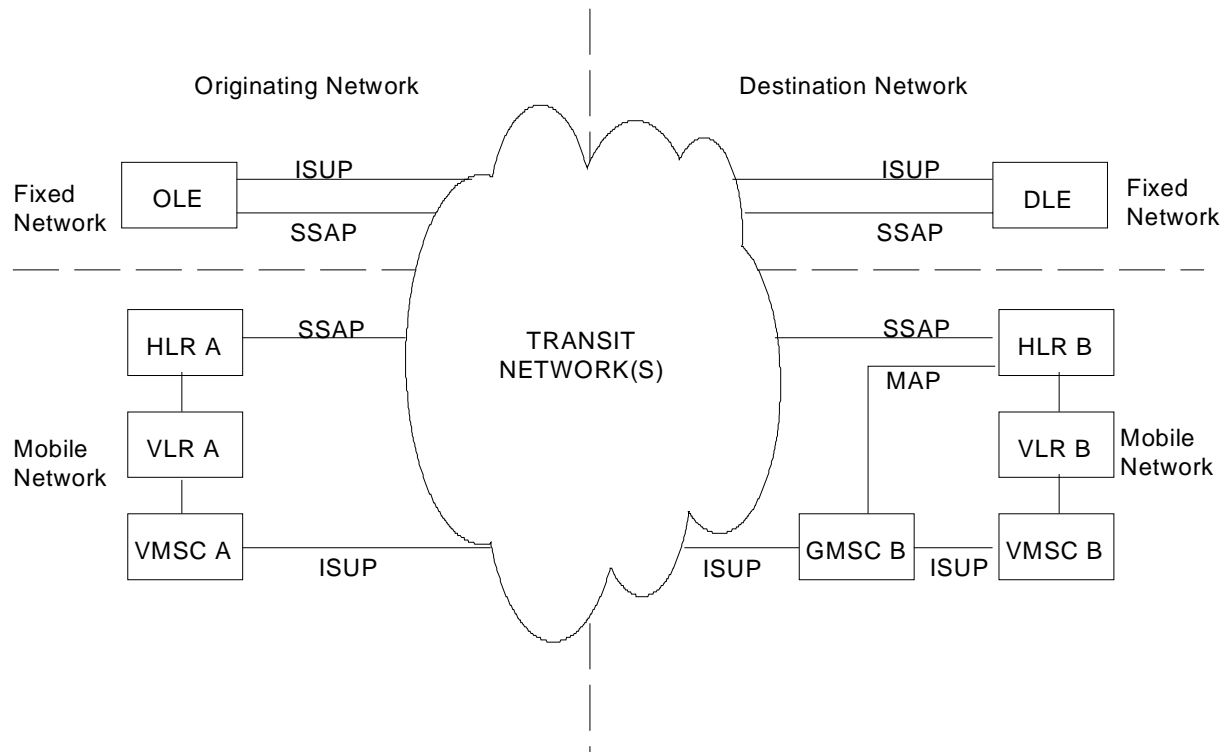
Originating Network

Destination Network

Fixed Network

OLE

ISUP

SSAP

ISUP

SSAP

DLE

Fixed Network

HLR A

SSAP

TRANSIT NETWORK(S)

SSAP

HLR B

MAP

Mobile Network

VLR A

VLR B

Mobile Network

VMSC A

ISUP

ISUP

GMSC B

ISUP

VMSC B